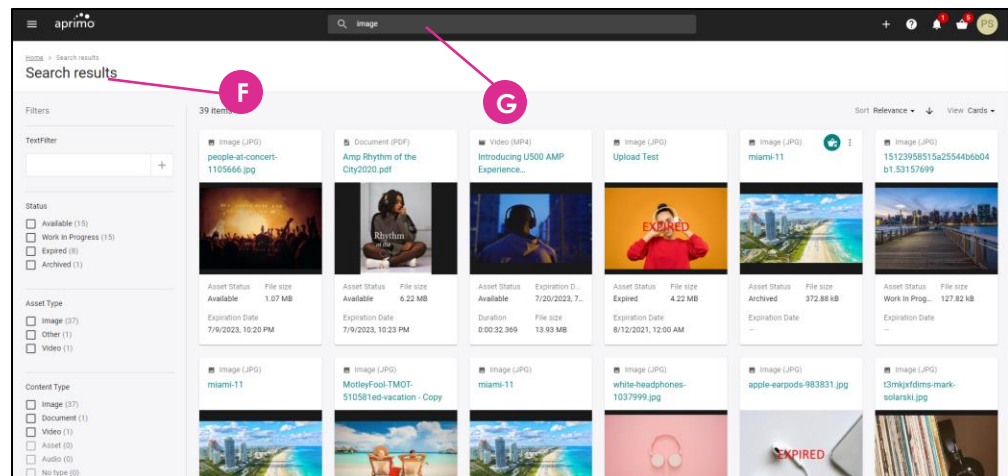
aprimo

image

PS

Home > Search results

Search results

F

G

Filters

39 items

Sort Relevance View Cards

TextFilter

+

Status

Available (15)

Work In Progress (15)

Expired (8)

Archived (1)

Asset Type

Image (37)

Other (1)

Video (1)

Content Type

Image (37)

Document (1)

Video (1)

Asset (0)

Audio (0)

No type (0)

Image (JPG)
people-at-concert-1105666.jpg
Asset Status Available
File size 1.07 MB
Expiration Date 7/9/2023, 10:20 PM

Document (PDF)
Amp Rhythm of the City2020.pdf
Rhythm
Asset Status Available
File size 6.22 MB
Expiration Date 7/9/2023, 10:23 PM

Video (MP4)
Introducing U500 AMP Experience...
Asset Status Available
Expiration D... 7/20/2023, 7:...
Duration 0:00:32.369
File size 13.93 MB

Image (JPG)
Upload Test
EXPIRED
Asset Status Expired
File size 4.22 MB
Expiration Date 8/12/2021, 12:00 AM

Image (JPG)
miami-11
Asset Status Archived
File size 372.88 kB
Expiration Date --

Image (JPG)
15123958515a25544b6b04b1.53157699
Asset Status Work In Prog...
File size 127.82 kB
Expiration Date --

Image (JPG)
miami-11

Image (JPG)
MotleyFool-TMOT-510581ed-vacation - Copy

Image (JPG)
miami-11

Image (JPG)
white-headphones-1037999.jpg

Image (JPG)
apple-earpods-983831.jpg
EXPIRED

Image (JPG)
t3mkjxfdims-mark-solarski.jpg